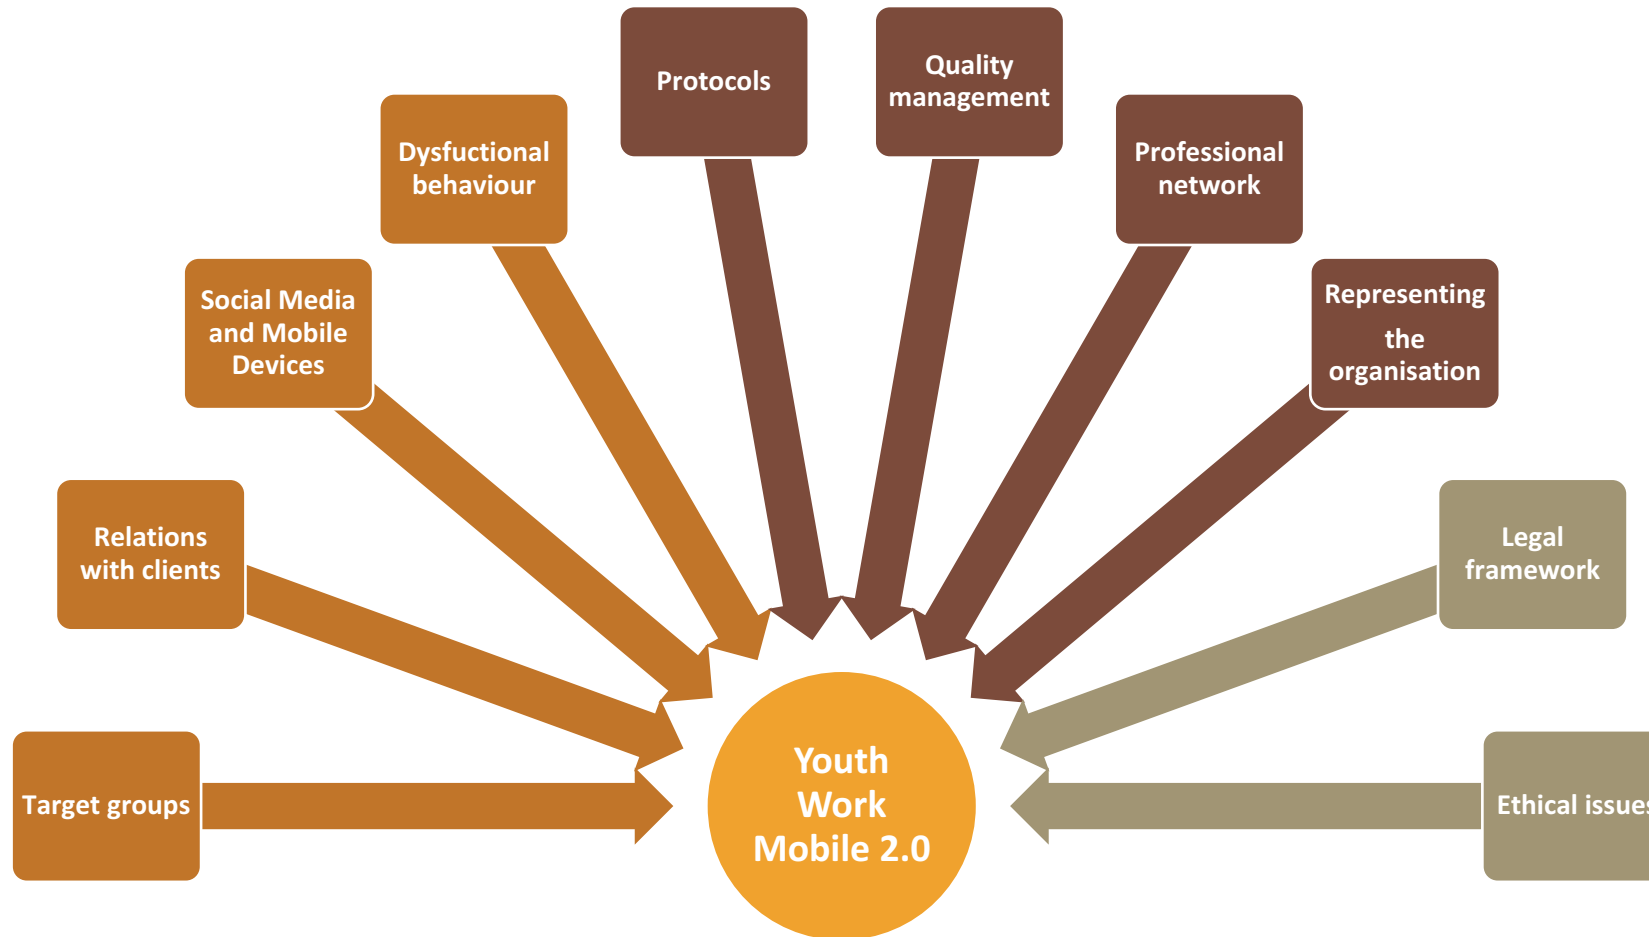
Protocols

Quality management

Dysfuctional behaviour

Professional network

Social Media and Mobile Devices

Representing the organisation

Relations with clients

Legal framework

Target groups

Youth Work Mobile 2.0

Ethical issue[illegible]